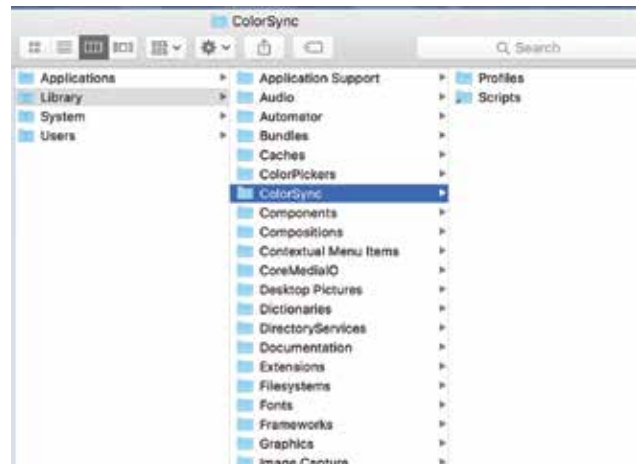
ColorSync

Search

Applications
Library
System
Users

Application Support
Audio
Automator
Bundles
Caches
ColorPickers
ColorSync
Components
Compositions
Contextual Menu Items
CoreMediaIO
Desktop Pictures
Dictionaries
DirectoryServices
Documentation
Extensions
Filesystems
Fonts
Frameworks
Graphics
Image Capture

Profiles
Scripts